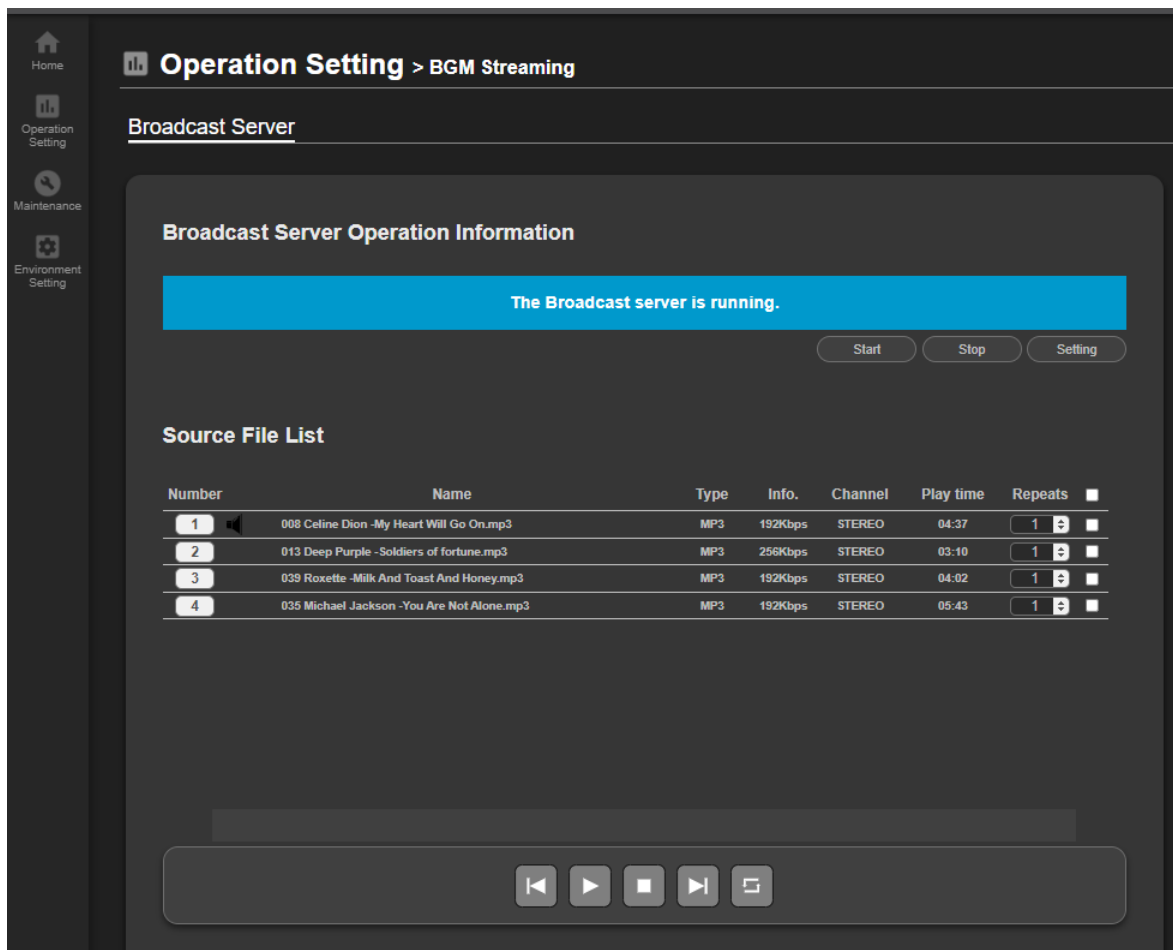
Home

Operation Setting

Maintenance

Environment Setting

Operation Setting > BGM Streaming

Broadcast Server

Broadcast Server Operation Information

The Broadcast server is running.

Start Stop Setting

Source File List

| Number | Name | Type | Info. | Channel | Play time | Repeats |
|---|---|---|---|---|---|---|
| 1 | 008 Celine Dion -My Heart Will Go On.mp3 | MP3 | 192Kbps | STEREO | 04:37 | 1 |
| 2 | 013 Deep Purple -Soldiers of fortune.mp3 | MP3 | 256Kbps | STEREO | 03:10 | 1 |
| 3 | 039 Roxette -Milk And Toast And Honey.mp3 | MP3 | 192Kbps | STEREO | 04:02 | 1 |
| 4 | 035 Michael Jackson -You Are Not Alone.mp3 | MP3 | 192Kbps | STEREO | 05:43 | 1 |